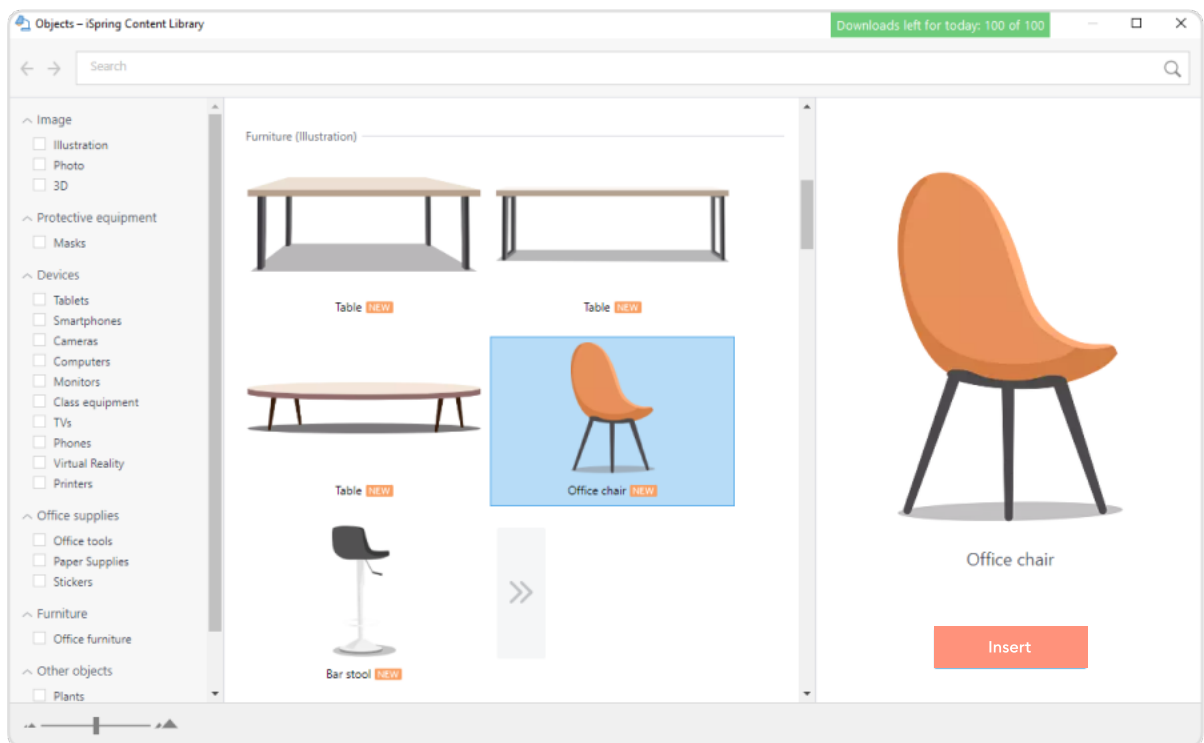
Objects – iSpring Content Library

Downloads left for today: 100 of 100

Search

Image
Illustration
Photo
3D

Protective equipment
Masks

Devices
Tablets
Smartphones
Cameras
Computers
Monitors
Class equipment
TVs
Phones
Virtual Reality
Printers

Office supplies
Office tools
Paper Supplies
Stickers

Furniture
Office furniture

Other objects
Plants

Furniture (Illustration)

Table NEW

Table NEW

Table NEW

Office chair NEW

Bar stool NEW

Office chair

Insert